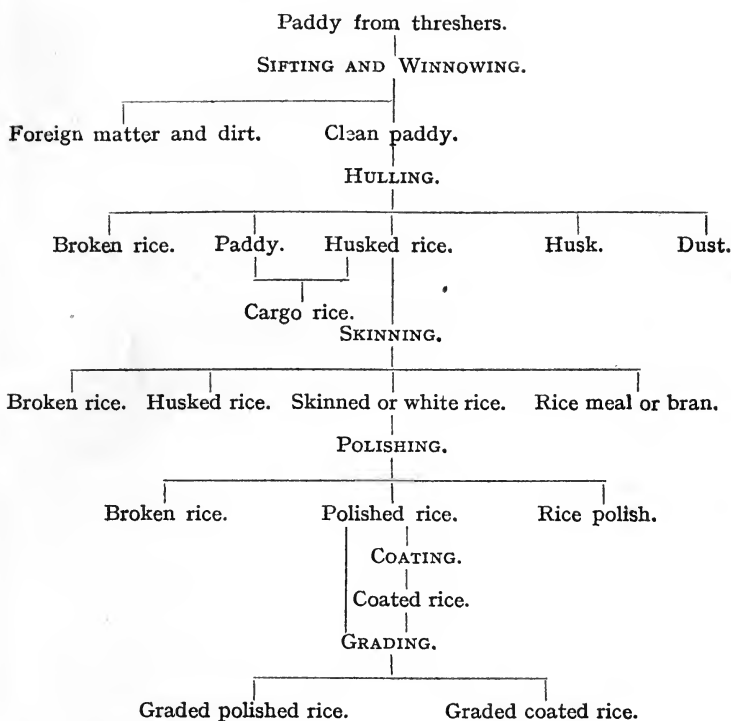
Paddy from threshers.

SIFTING AND WINNOWING.

Foreign matter and dirt.

Clean paddy.

HULLING.

Broken rice.

Paddy.

Husked rice.

Husk.

Dust.

Cargo rice.

SKINNING.

Broken rice.

Husked rice.

Skinned or white rice.

Rice meal or bran.

POLISHING.

Broken rice.

Polished rice.

Rice polish.

COATING.

Coated rice.

GRADING.

Graded polished rice.

Graded coated rice.